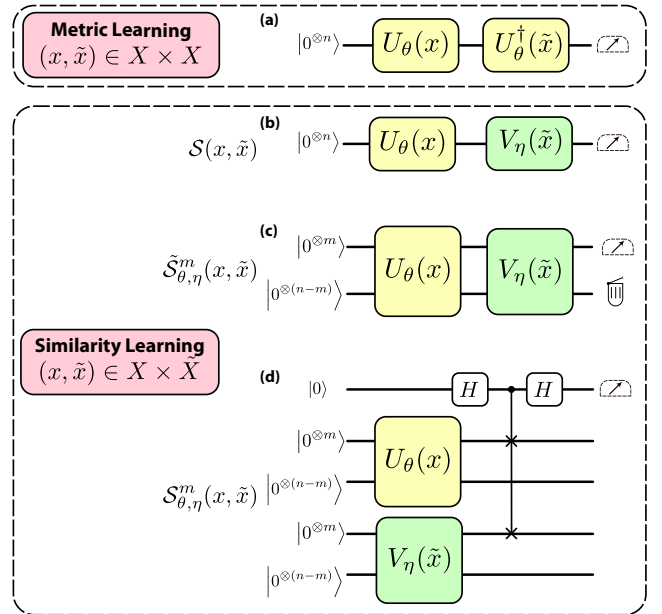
Metric Learning
$(x, \tilde{x}) \in X \times X$

(a)
$|0^{\otimes n}\rangle$ $U_\theta(x)$ $U_\theta^\dagger(\tilde{x})$

(b)
$\mathcal{S}(x, \tilde{x})$ $|0^{\otimes n}\rangle$ $U_\theta(x)$ $V_\eta(\tilde{x})$

(c)
$\tilde{\mathcal{S}}^m_{\theta,\eta}(x, \tilde{x})$ $|0^{\otimes m}\rangle$ $|0^{\otimes (n-m)}\rangle$ $U_\theta(x)$ $V_\eta(\tilde{x})$

Similarity Learning
$(x, \tilde{x}) \in X \times \tilde{X}$

(d)
$|0\rangle$ $H$ $H$
$|0^{\otimes m}\rangle$ $|0^{\otimes (n-m)}\rangle$ $U_\theta(x)$
$\mathcal{S}^m_{\theta,\eta}(x, \tilde{x})$
$|0^{\otimes m}\rangle$ $|0^{\otimes (n-m)}\rangle$ $V_\eta(\tilde{x})$